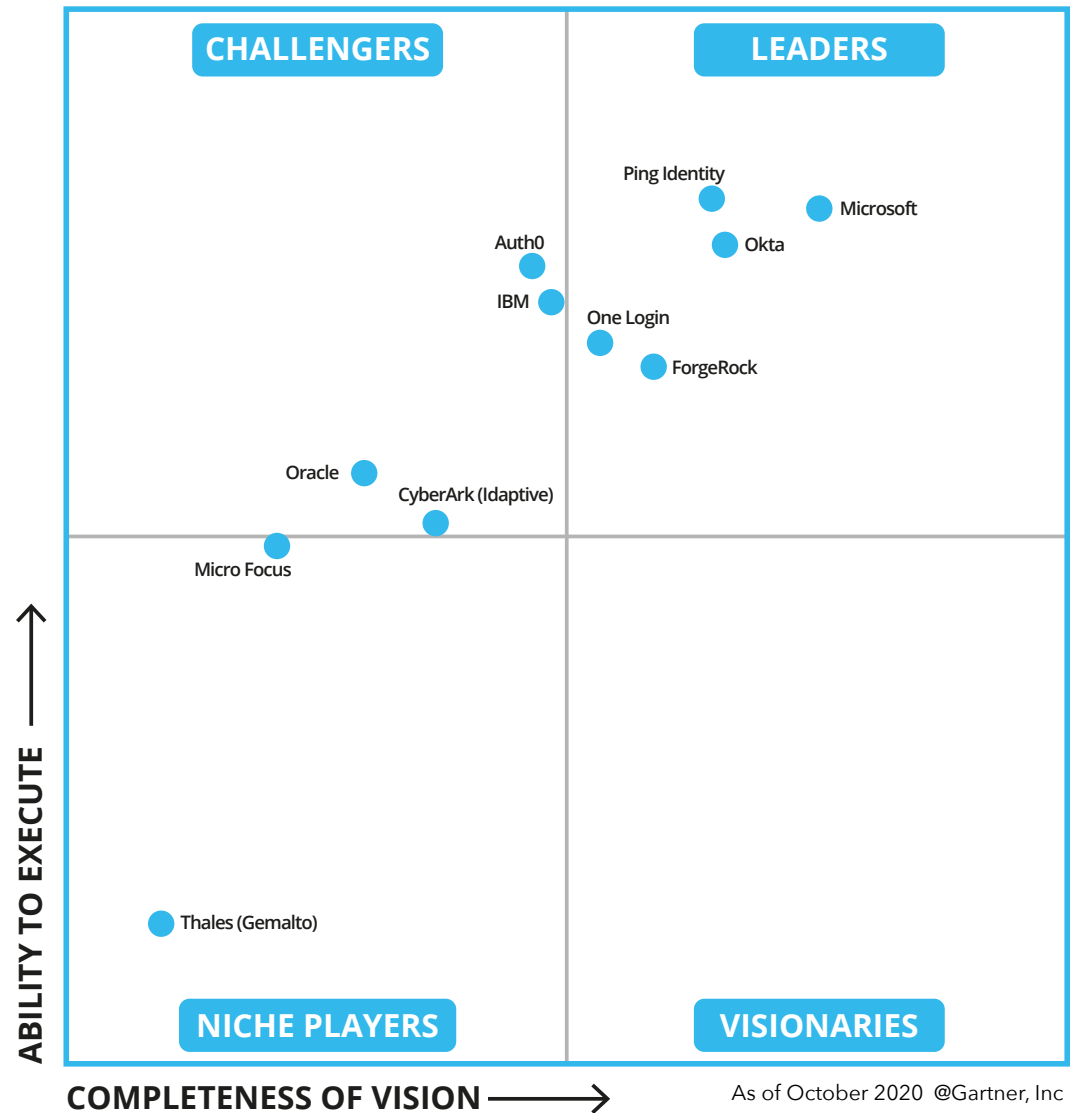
CHALLENGERS

LEADERS

Ping Identity
Microsoft
Okta
Auth0
IBM
One Login
ForgeRock
Oracle
CyberArk (Idaptive)
Micro Focus
Thales (Gemalto)

NICHE PLAYERS

VISIONARIES

ABILITY TO EXECUTE

COMPLETENESS OF VISION

As of October 2020 @Gartner, Inc